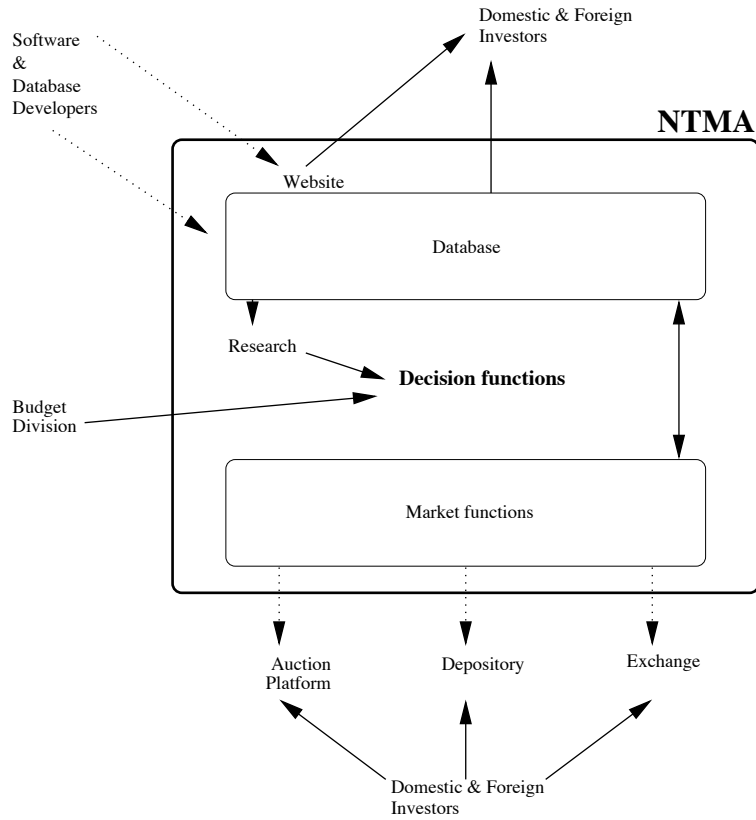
Software & Database Developers

Domestic & Foreign Investors

NTMA

Website

Database

Research

Decision functions

Budget Division

Market functions

Auction Platform

Depository

Exchange

Domestic & Foreign Investors